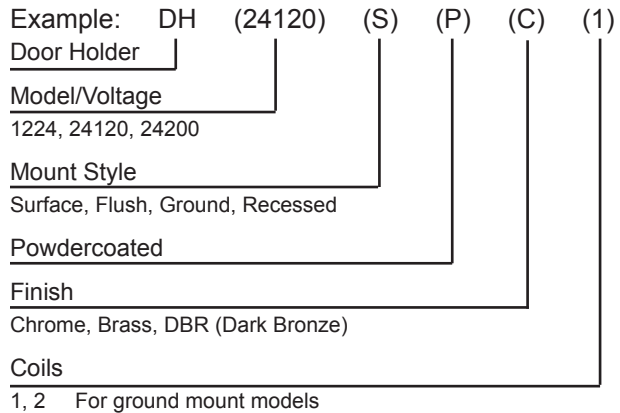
Example: DH (24120) (S) (P) (C) (1)

Door Holder

Model/Voltage

1224, 24120, 24200

Mount Style

Surface, Flush, Ground, Recessed

Powdercoated

Finish

Chrome, Brass, DBR (Dark Bronze)

Coils

1, 2 For ground mount models